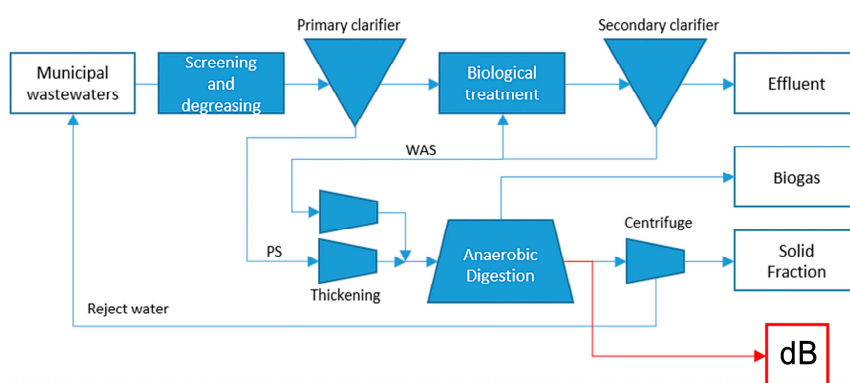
Primary clarifier

Secondary clarifier

Municipal wastewaters

Screening and degreasing

Biological treatment

Effluent

WAS

Biogas

Centrifuge

PS

Anaerobic Digestion

Solid Fraction

Thickening

Reject water

dB